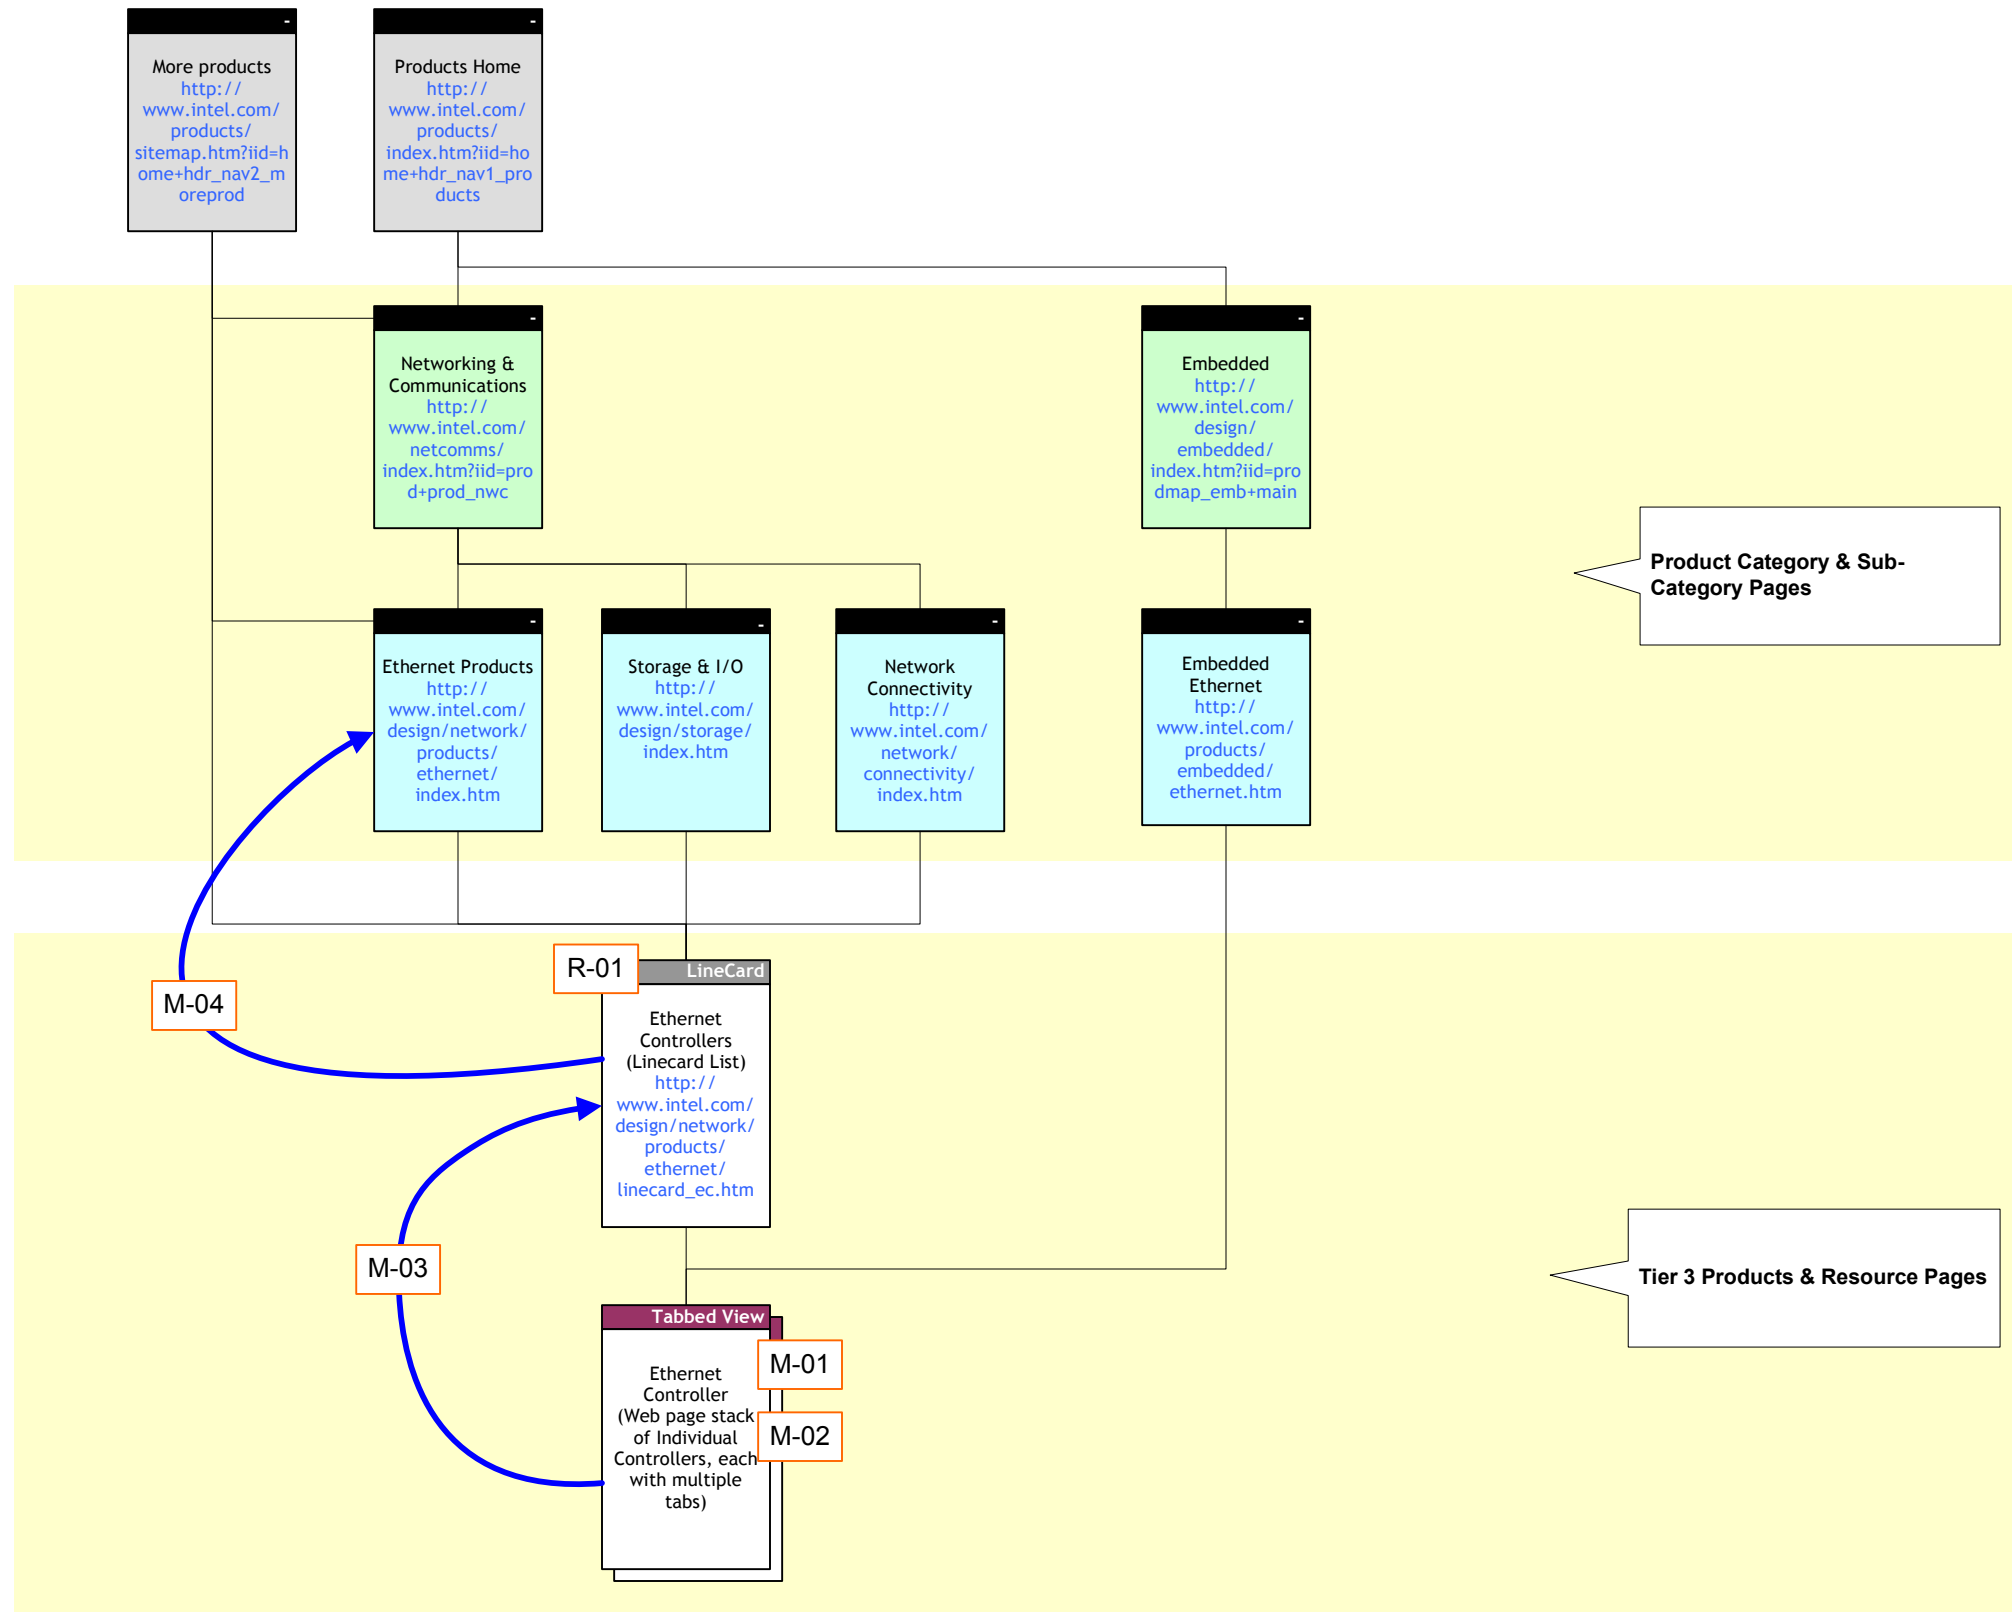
-
More products
http://www.intel.com/products/sitemap.htm?iid=home+hdr_nav2_moreprod

-
Products Home
http://www.intel.com/products/index.htm?iid=home+hdr_nav1_products

-
Networking & Communications
http://www.intel.com/netcomms/index.htm?iid=prod+prod_nwc

-
Embedded
http://www.intel.com/design/embedded/index.htm?iid=prodmap_emb+main

Product Category & Sub-Category Pages

-
Ethernet Products
http://www.intel.com/design/network/products/ethernet/index.htm

-
Storage & I/O
http://www.intel.com/design/storage/index.htm

-
Network Connectivity
http://www.intel.com/network/connectivity/index.htm

-
Embedded Ethernet
http://www.intel.com/products/embedded/ethernet.htm

R-01

LineCard

M-04

Ethernet Controllers (Linecard List)
http://www.intel.com/design/network/products/ethernet/linecard_ec.htm

Tier 3 Products & Resource Pages

M-03

Tabbed View

M-01

M-02

Ethernet Controller (Web page stack of Individual Controllers, each with multiple tabs)